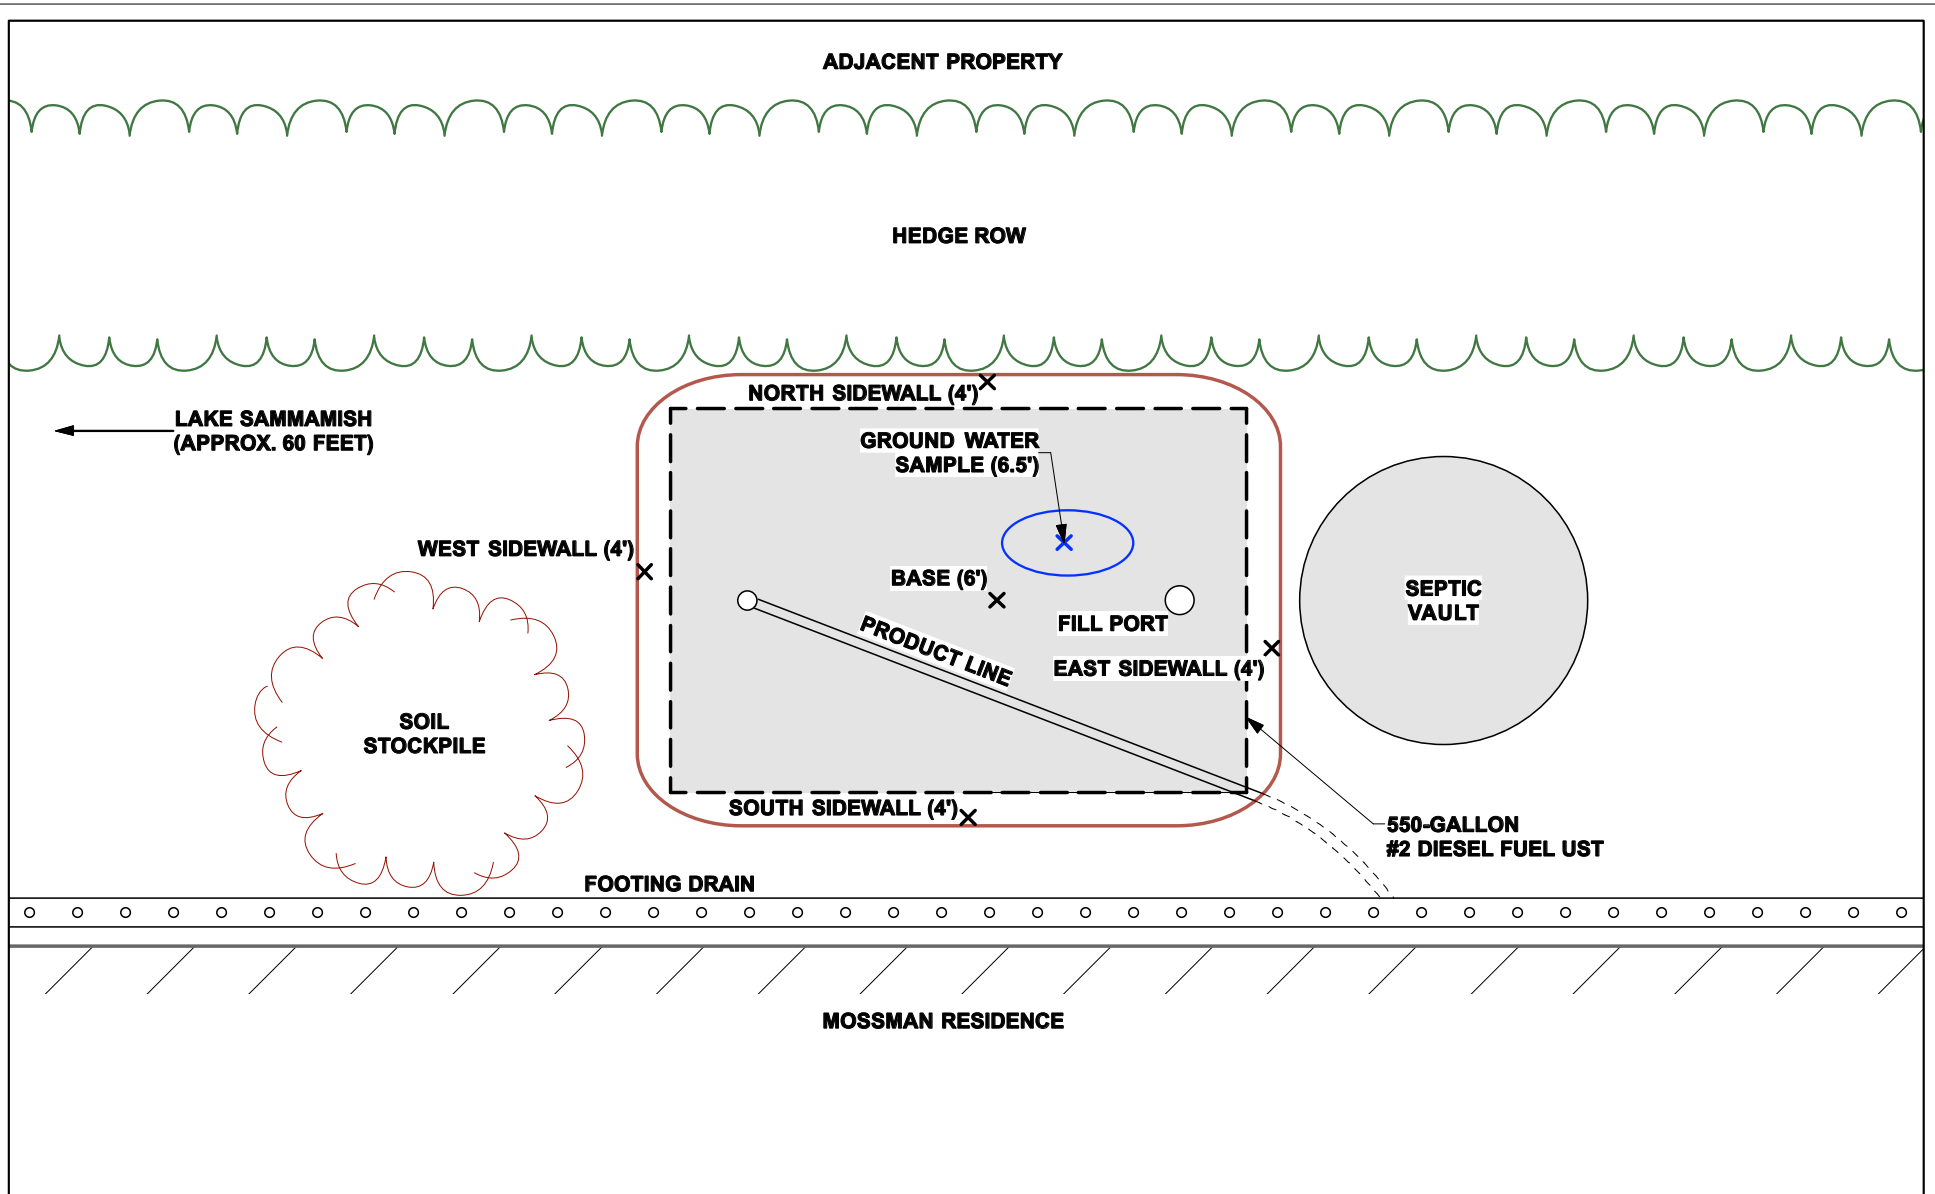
ADJACENT PROPERTY

HEDGE ROW

NORTH SIDEWALL (4')

LAKE SAMMAMISH
(APPROX. 60 FEET)

GROUND WATER
SAMPLE (6.5')

WEST SIDEWALL (4')

BASE (6')

FILL PORT

SEPTIC
VAULT

PRODUCT LINE

EAST SIDEWALL (4')

SOIL
STOCKPILE

SOUTH SIDEWALL (4')

550-GALLON
#2 DIESEL FUEL UST

FOOTING DRAIN

MOSSMAN RESIDENCE